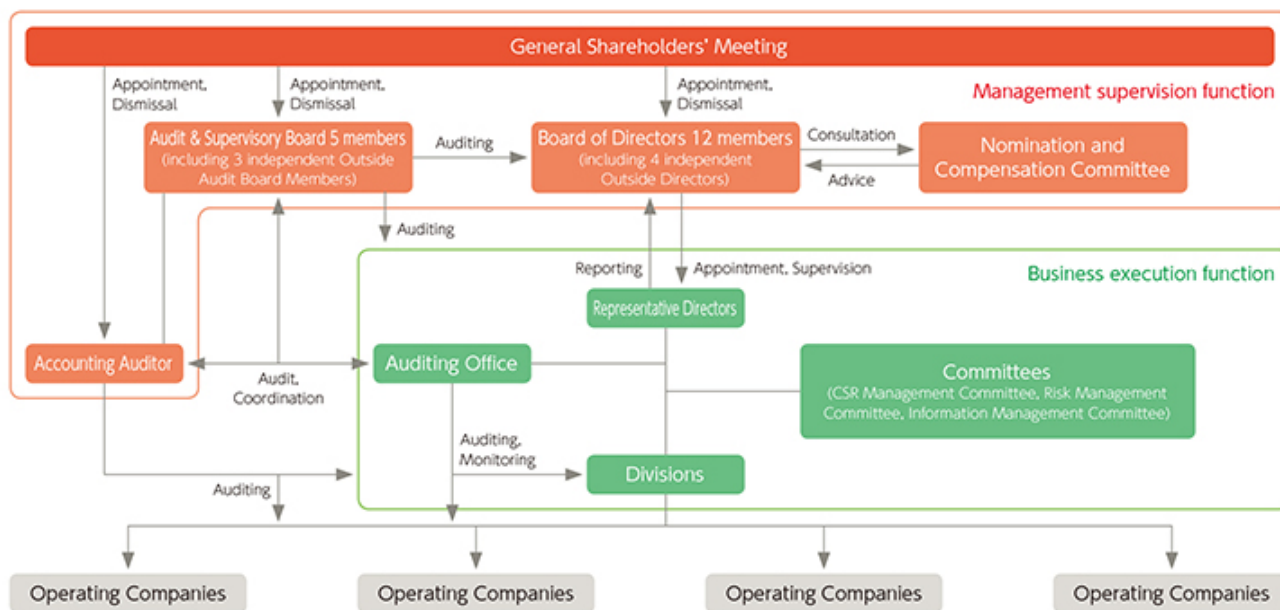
General Shareholders' Meeting

Appointment, Dismissal

Appointment, Dismissal

Appointment, Dismissal

Management supervision function

Audit & Supervisory Board 5 members (including 3 independent Outside Audit Board Members)

Auditing

Board of Directors 12 members (including 4 independent Outside Directors)

Consultation

Advice

Nomination and Compensation Committee

Auditing

Reporting

Appointment, Supervision

Business execution function

Representative Directors

Accounting Auditor

Audit, Coordination

Auditing Office

Committees (CSR Management Committee, Risk Management Committee, Information Management Committee)

Auditing, Monitoring

Divisions

Auditing

Operating Companies

Operating Companies

Operating Companies

Operating Companies